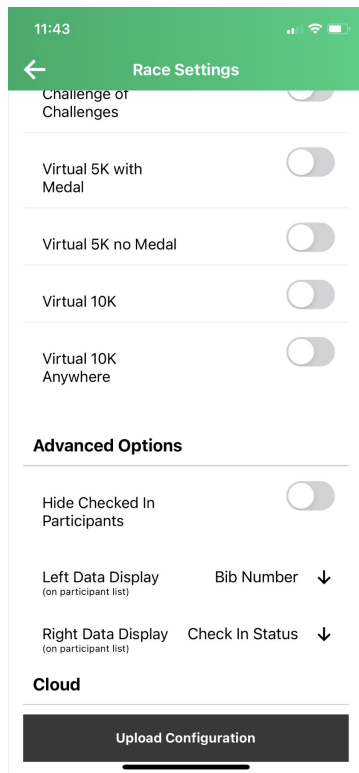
11:43

Race Settings

Challenge of Challenges

Virtual 5K with Medal

Virtual 5K no Medal

Virtual 10K

Virtual 10K Anywhere

Advanced Options

Hide Checked In Participants

Left Data Display
(on participant list)
Bib Number

Right Data Display
(on participant list)
Check In Status

Cloud

Upload Configuration